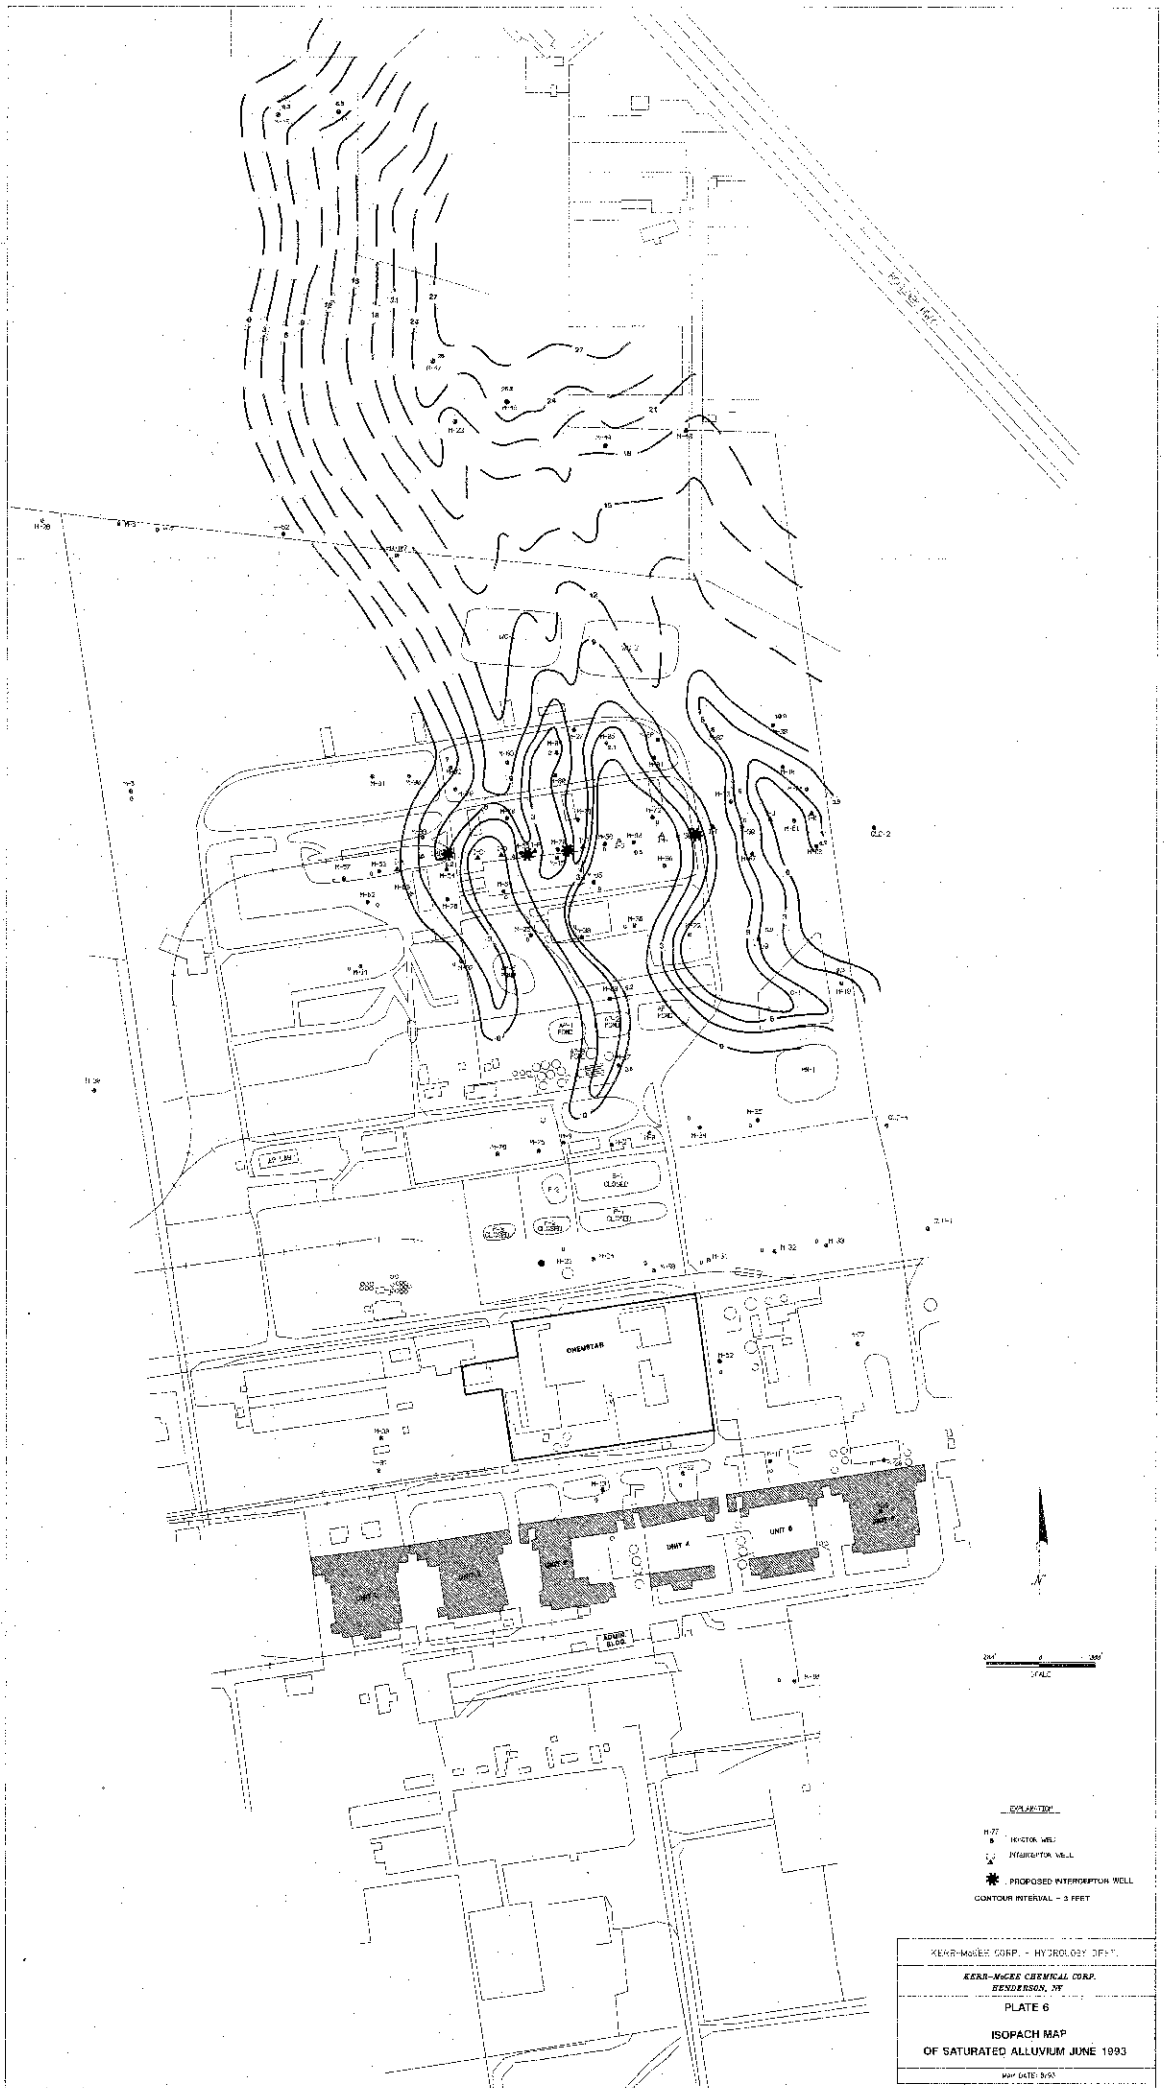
27

24

21

18

15

12

9

27

24

21

18

15

12

9

6

3

H-47

H-48

H-22

H-38

H-52

CHEMSTAR

UNIT 4

UNIT 5

ADMIN. BLDG.

B-1 CLOSED

B-2 CLOSED

AP-1 POND

AP-2 POND

AP-3 POND

AP-5 POND

M-1

CLD-2

H-32

H-49

H-25

H-28

H-20

EXPLANATION

H-77 MONITOR WELL

INTERCEPTOR WELL

PROPOSED INTERCEPTOR WELL

CONTOUR INTERVAL - 3 FEET

SCALE

N

KERR-McGEE CORP. - HYDROLOGY DEPT.

KERR-McGEE CHEMICAL CORP. HENDERSON, NV

PLATE 6

ISOPACH MAP OF SATURATED ALLUVIUM JUNE 1993

MAP DATE: 8/93